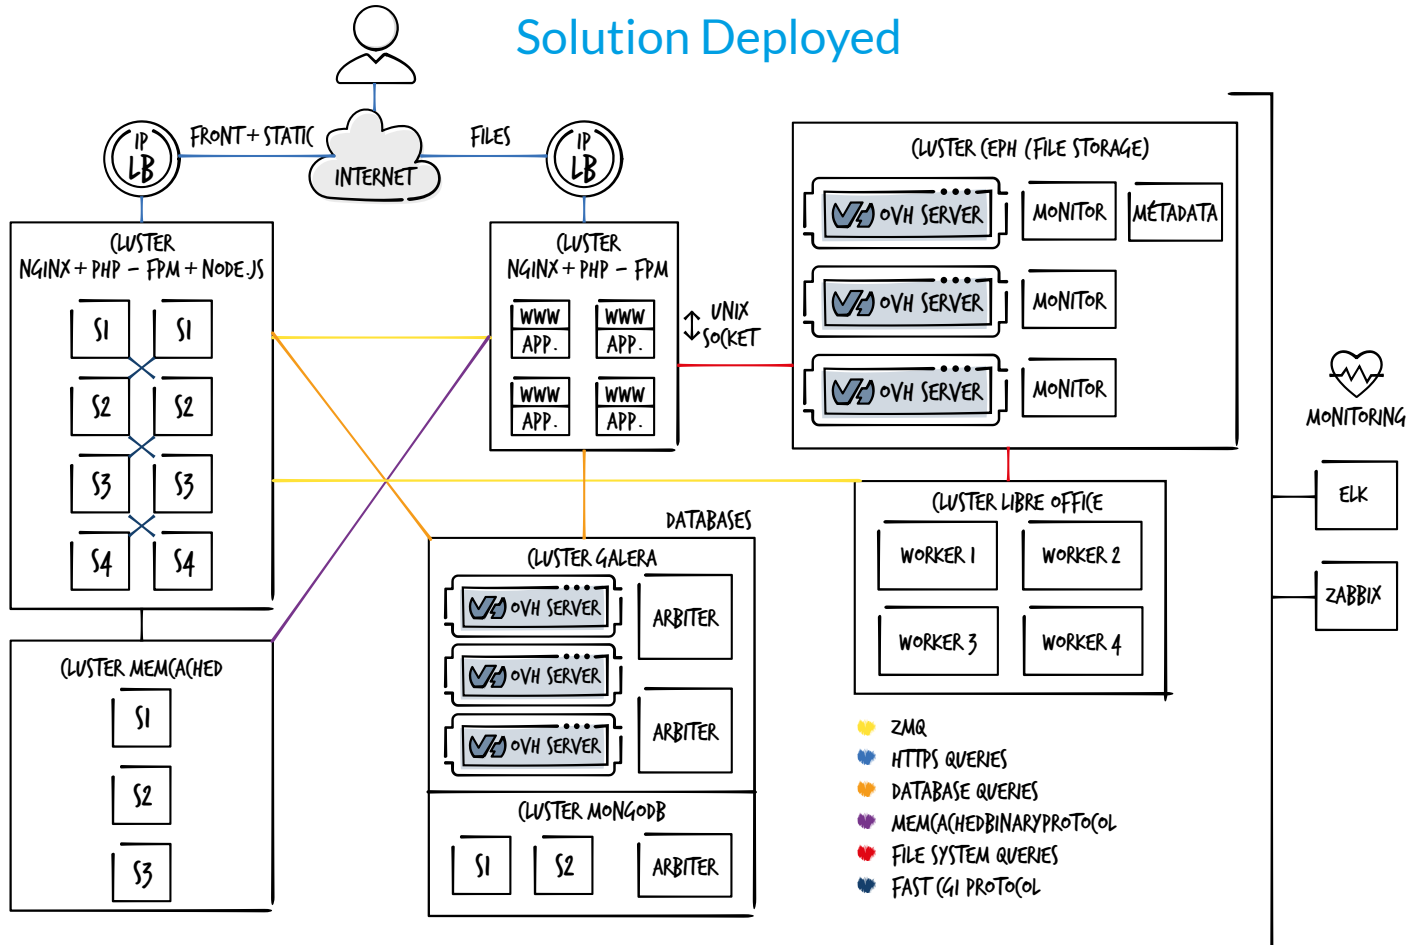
Solution Deployed

IP LB

FRONT + STATIC

INTERNET

FILES

IP LB

CLUSTER NGINX + PHP – FPM + NODE.JS

S1 S1
S2 S2
S3 S3
S4 S4

CLUSTER NGINX + PHP – FPM

WWW APP. WWW APP.
WWW APP. WWW APP.

UNIX SOCKET

CLUSTER CEPH (FILE STORAGE)

OVH SERVER MONITOR METADATA
OVH SERVER MONITOR
OVH SERVER MONITOR

MONITORING

ELK

ZABBIX

CLUSTER MEMCACHED

S1
S2
S3

DATABASES

CLUSTER GALERA

OVH SERVER
OVH SERVER ARBITER
OVH SERVER ARBITER

CLUSTER MONGODB

S1 S2 ARBITER

CLUSTER LIBRE OFFICE

WORKER 1 WORKER 2
WORKER 3 WORKER 4

ZMQ
HTTPS QUERIES
DATABASE QUERIES
MEMCACHEDBINARYPROTOCOL
FILE SYSTEM QUERIES
FAST CGI PROTOCOL